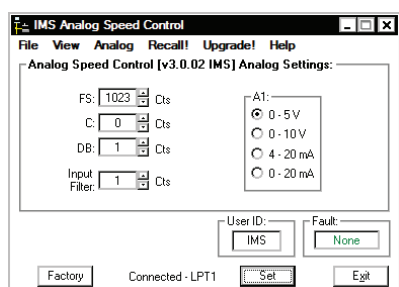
IMS Analog Speed Control

File View Analog Recall! Upgrade! Help

Analog Speed Control [v3.0.02 IMS] Analog Settings:

FS: 1023 Cts

C: 0 Cts

DB: 1 Cts

Input Filter: 1 Cts

A1:
0 - 5 V
0 - 10 V
4 - 20 mA
0 - 20 mA

User ID:
IMS

Fault:
None

Factory

Connected - LPT1

Set

Exit